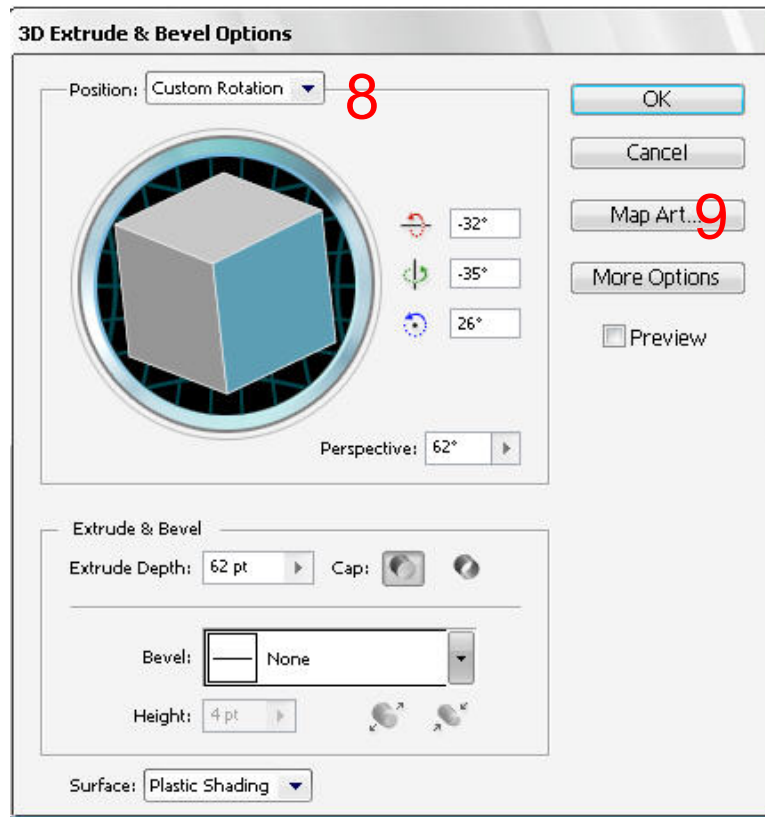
3D Extrude & Bevel Options

Position: Custom Rotation 8

OK

Cancel

Map Art... 9

More Options

Preview

-32°

-35°

26°

Perspective: 62°

Extrude & Bevel

Extrude Depth: 62 pt

Cap:

Bevel: None

Height: 4 pt

Surface: Plastic Shading